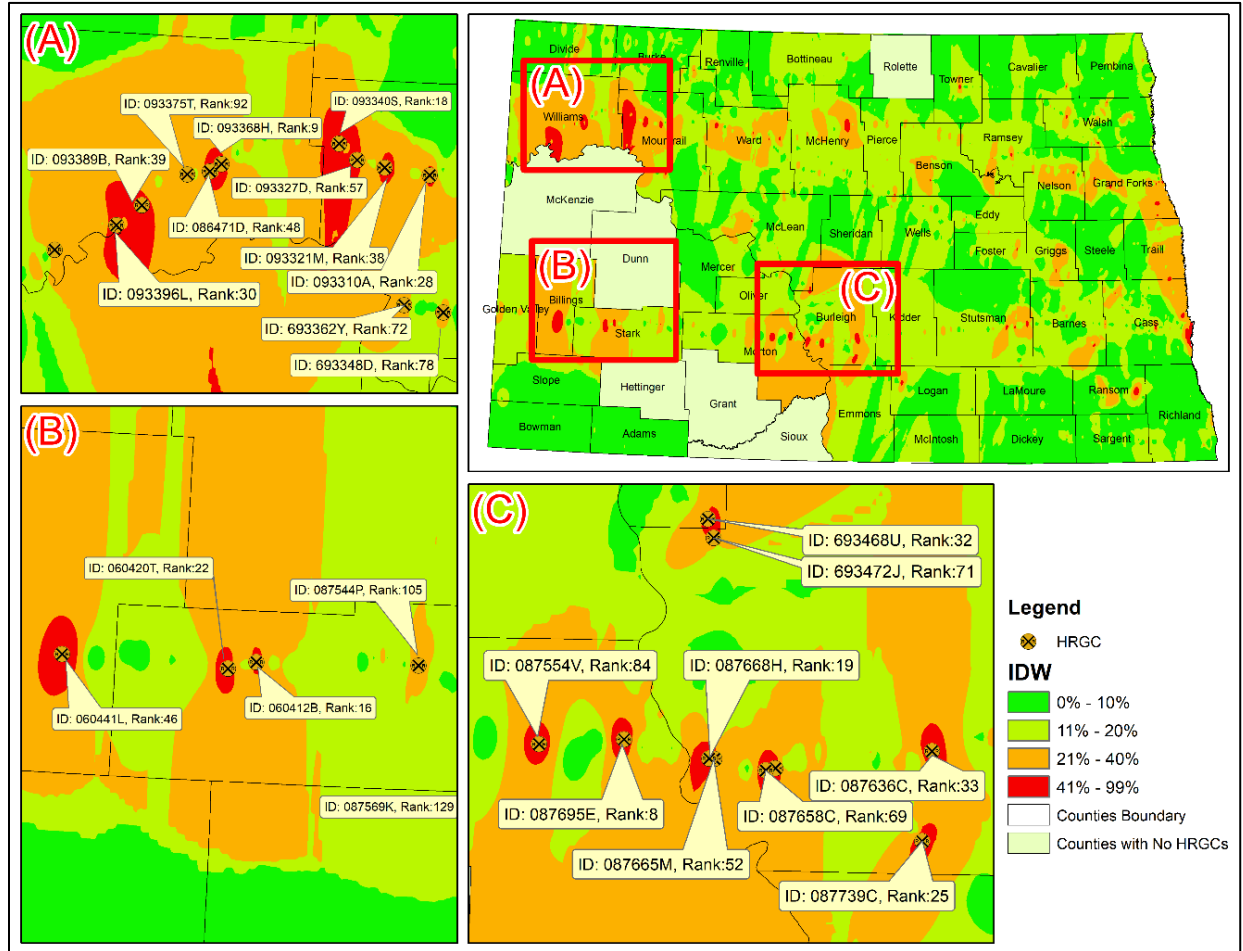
(A)

ID: 093375T, Rank:92
ID: 093340S, Rank:18
ID: 093368H, Rank:9
ID: 093389B, Rank:39
ID: 093327D, Rank:57
ID: 086471D, Rank:48
ID: 093321M, Rank:38
ID: 093310A, Rank:28
ID: 093396L, Rank:30
ID: 693362Y, Rank:72
ID: 693348D, Rank:78

Divide
Burke
Renville
Bottineau
Rolette
Towner
Cavalier
Pembina
(A)
Williams
Mountrail
Ward
McHenry
Pierce
Ramsey
Walsh
Benson
Nelson
Grand Forks
McKenzie
Eddy
McLean
Sheridan
Wells
Foster
Griggs
Steele
Traill
(B)
Dunn
Mercer
Oliver
(C)
Golden Valley
Billings
Stark
Burleigh
Kidder
Stutsman
Barnes
Cass
Morton
Slope
Hettinger
Logan
LaMoure
Ransom
Grant
Emmons
Richland
Bowman
Adams
Sioux
McIntosh
Dickey
Sargent

(B)

ID: 060420T, Rank:22
ID: 087544P, Rank:105
ID: 060441L, Rank:46
ID: 060412B, Rank:16
ID: 087569K, Rank:129

(C)

ID: 693468U, Rank:32
ID: 693472J, Rank:71
ID: 087554V, Rank:84
ID: 087668H, Rank:19
ID: 087636C, Rank:33
ID: 087695E, Rank:8
ID: 087658C, Rank:69
ID: 087665M, Rank:52
ID: 087739C, Rank:25

Legend
HRGC
IDW
0% - 10%
11% - 20%
21% - 40%
41% - 99%
Counties Boundary
Counties with No HRGCs